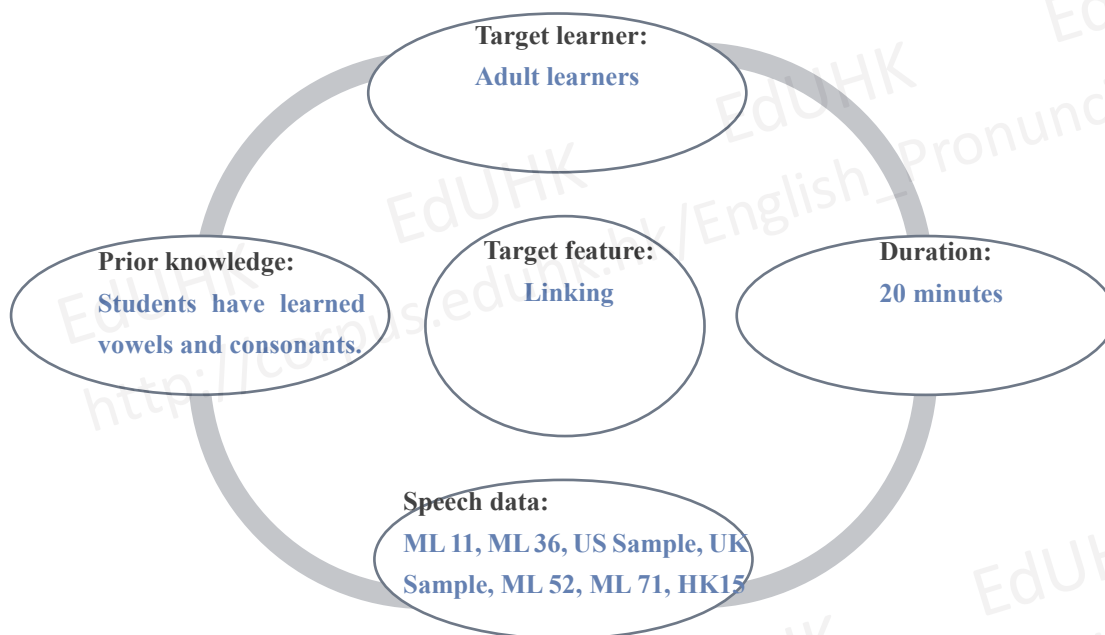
Target learner:
Adult learners

Prior knowledge:
Students have learned vowels and consonants.

Target feature:
Linking

Duration:
20 minutes

Speech data:
ML 11, ML 36, US Sample, UK Sample, ML 52, ML 71, HK15

EdUHK EdUHK EdUHK EdUHK EdUHK
http://corpus.eduhk.hk/English_Pronunc